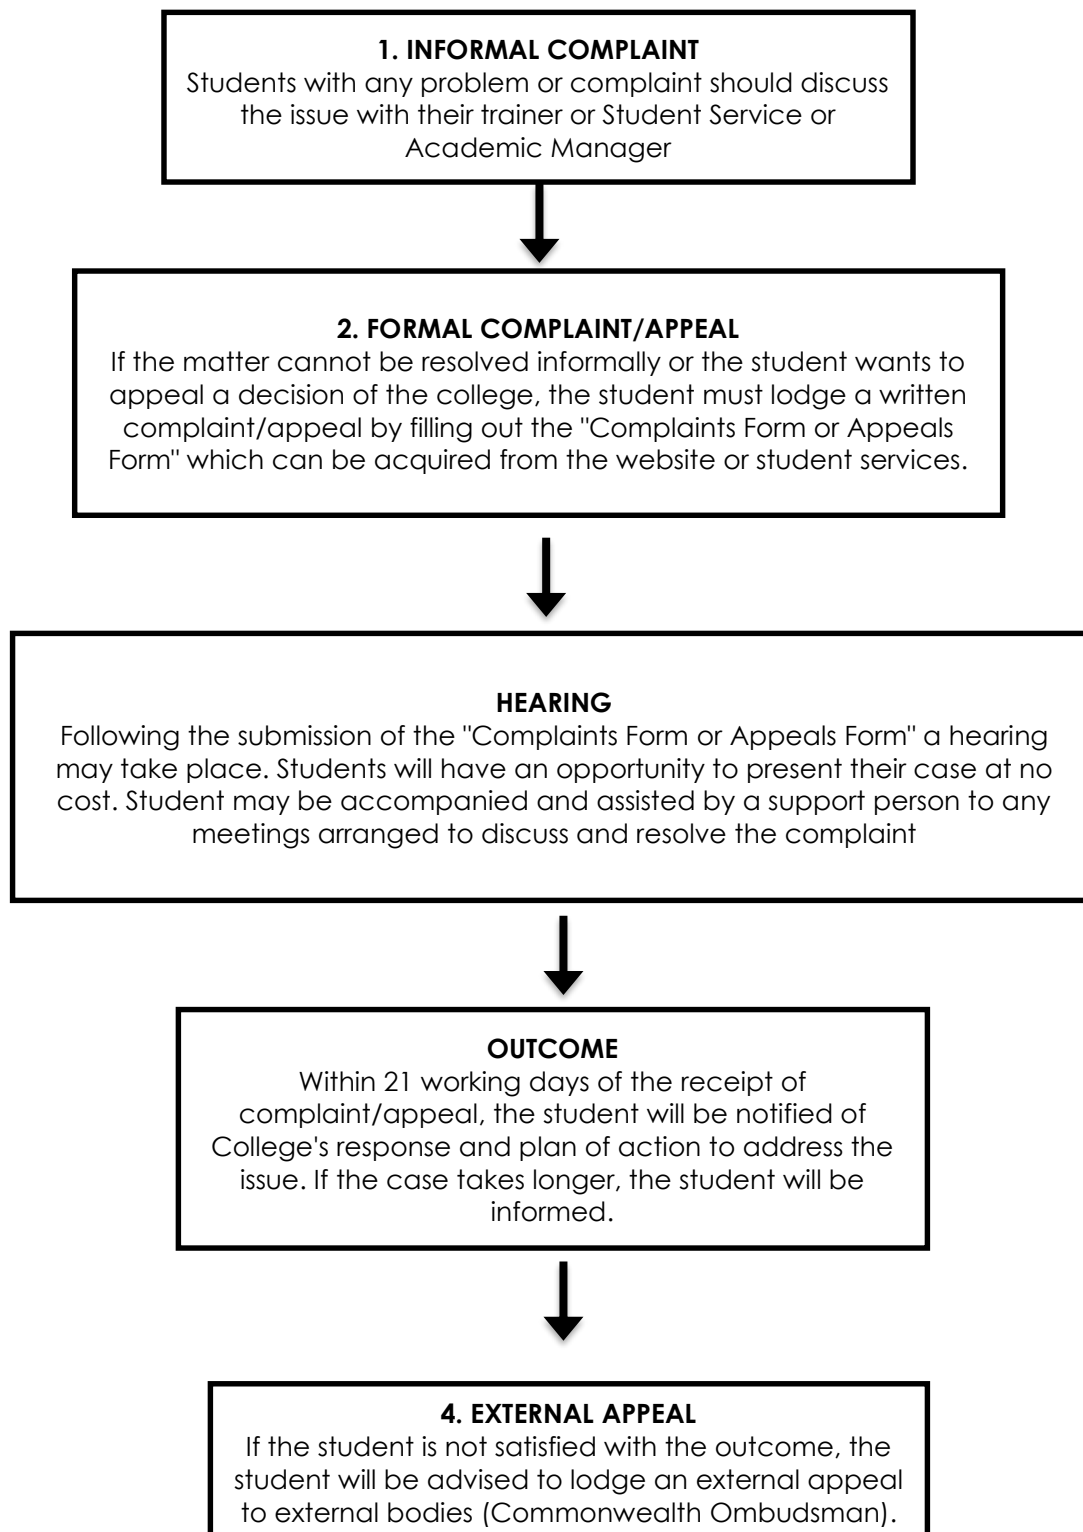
**1. INFORMAL COMPLAINT**
Students with any problem or complaint should discuss the issue with their trainer or Student Service or Academic Manager

**2. FORMAL COMPLAINT/APPEAL**
If the matter cannot be resolved informally or the student wants to appeal a decision of the college, the student must lodge a written complaint/appeal by filling out the "Complaints Form or Appeals Form" which can be acquired from the website or student services.

**HEARING**
Following the submission of the "Complaints Form or Appeals Form" a hearing may take place. Students will have an opportunity to present their case at no cost. Student may be accompanied and assisted by a support person to any meetings arranged to discuss and resolve the complaint

**OUTCOME**
Within 21 working days of the receipt of complaint/appeal, the student will be notified of College's response and plan of action to address the issue. If the case takes longer, the student will be informed.

**4. EXTERNAL APPEAL**
If the student is not satisfied with the outcome, the student will be advised to lodge an external appeal to external bodies (Commonwealth Ombudsman).